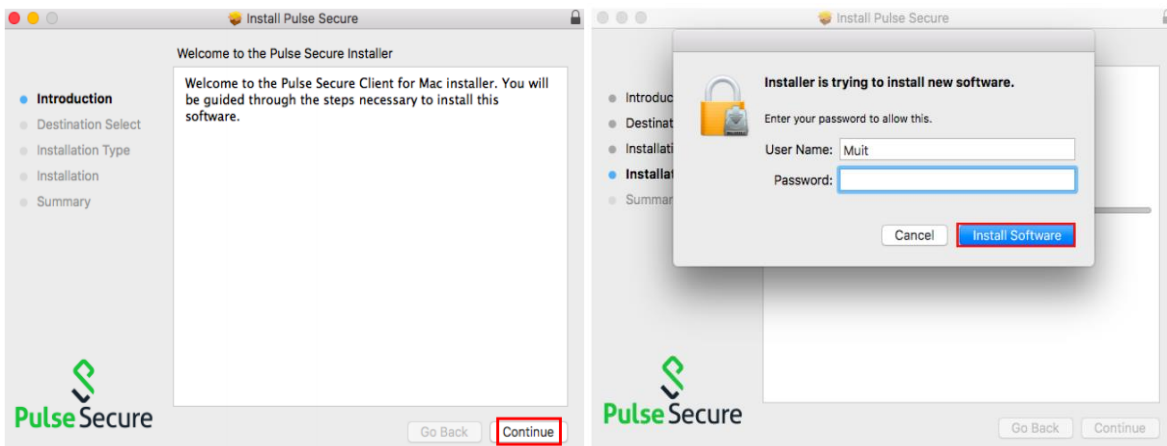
Install Pulse Secure

Welcome to the Pulse Secure Installer

Introduction
Destination Select
Installation Type
Installation
Summary

Welcome to the Pulse Secure Client for Mac installer. You will be guided through the steps necessary to install this software.

Pulse Secure

Go Back
Continue

Install Pulse Secure

Introduc
Destinat
Installati
Installat
Summar

Installer is trying to install new software.

Enter your password to allow this.

User Name: Muit
Password:

Cancel
Install Software

Pulse Secure

Go Back
Continue